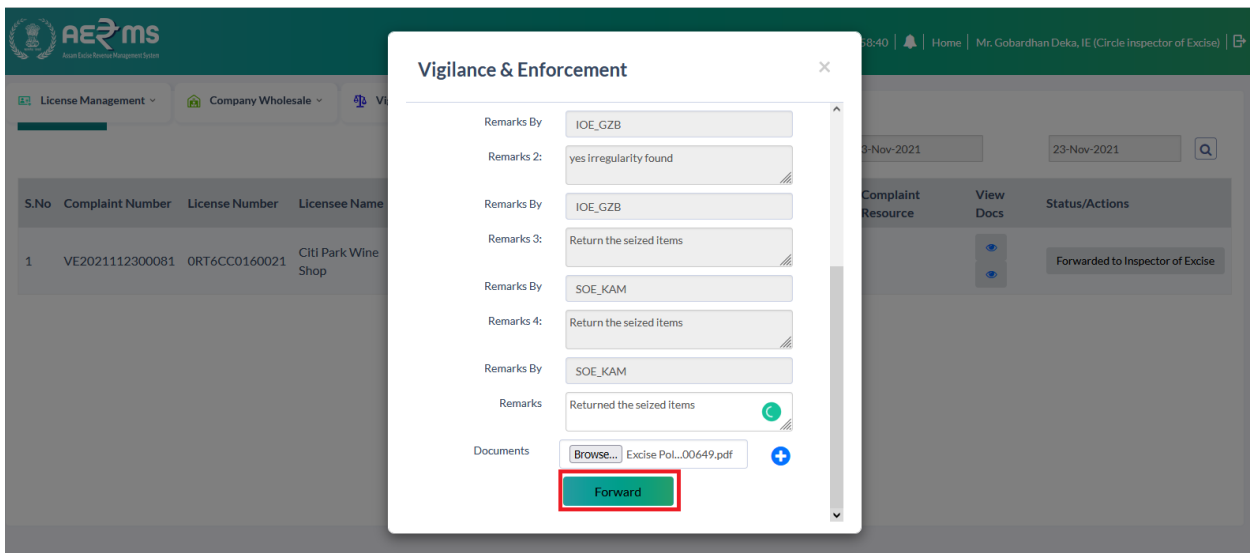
AERMS
Assam Excise Revenue Management System

58:40 | Home | Mr. Gobardhan Deka, IE (Circle inspector of Excise)

License Management
Company Wholesale
Vi

3-Nov-2021
23-Nov-2021

| S.No | Complaint Number | License Number | Licensee Name | Complaint Resource | View Docs | Status/Actions |
|---|---|---|---|---|---|---|
| 1 | VE2021112300081 | 0RT6CC0160021 | Citi Park Wine Shop | | | Forwarded to Inspector of Excise |

Vigilance & Enforcement

Remarks By IOE_GZB
Remarks 2: yes irregularity found
Remarks By IOE_GZB
Remarks 3: Return the seized items
Remarks By SOE_KAM
Remarks 4: Return the seized items
Remarks By SOE_KAM
Remarks Returned the seized items
Documents Browse... Excise Pol...00649.pdf
Forward